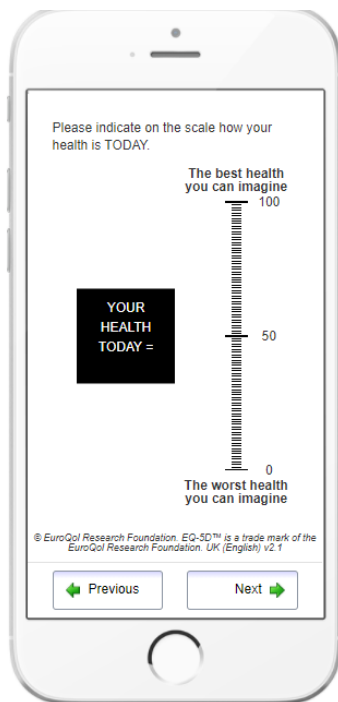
Please indicate on the scale how your health is TODAY.

The best health you can imagine

100

YOUR HEALTH TODAY =

50

0

The worst health you can imagine

© EuroQol Research Foundation. EQ-5D™ is a trade mark of the EuroQol Research Foundation. UK (English) v2.1

Previous

Next